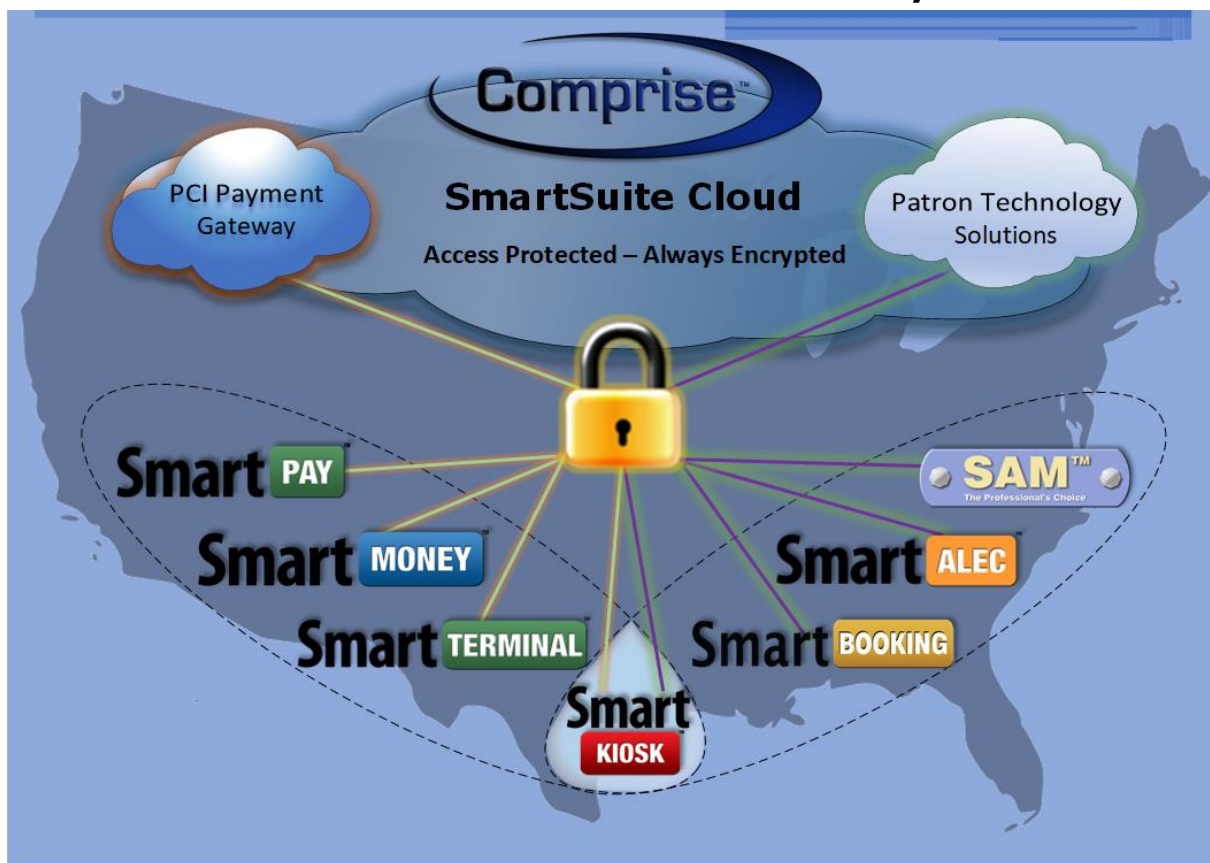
Comprise™

PCI Payment Gateway

SmartSuite Cloud

Access Protected – Always Encrypted

Patron Technology Solutions

Smart PAY

Smart MONEY

Smart TERMINAL

Smart KIOSK

SAM™
The Professional's Choice

Smart ALEC

Smart BOOKING